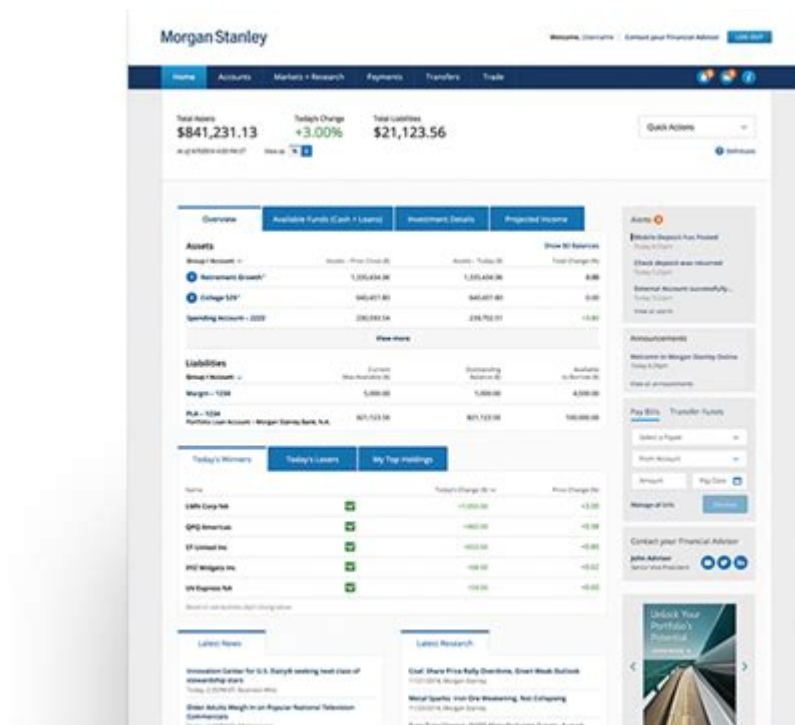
Morgan Stanley

Welcome, Username | Contact your Financial Advisor | LOG OUT

Home | Accounts | Markets + Research | Payments | Transfers | Trade

Total Assets
$841,231.13

Today's Change
+3.00%

Total Liabilities
$21,123.56

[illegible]

View as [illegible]

Quick Actions

Definitions

Overview | Available Funds (Cash + Loans) | Investment Details | Projected Income

Assets
Show All Balances

| Group / Account | Assets - Prior Close ($) | Assets - Today ($) | Total Change ($) |
|---|---|---|---|
| Retirement Growth* | 1,335,434.56 | 1,335,434.56 | 0.00 |
| College 529* | 640,457.80 | 640,457.80 | 0.00 |
| Spending Account - 2223 | 230,593.54 | 239,752.51 | +1.60 |

View more

Liabilities

| Group / Account | Current Max Available ($) | Outstanding Balance ($) | Available to Borrow ($) |
|---|---|---|---|
| Margin - 1234 | 5,000.00 | 1,000.00 | 4,000.00 |
| PLA - 1234 Portfolio Loan Account - Morgan Stanley Bank, N.A. | 801,123.56 | 801,123.56 | 100,000.00 |

Today's Winners | Today's Losers | My Top Holdings

| Name | | Today's Change ($) | Price Change (%) |
|---|---|---|---|
| EMN Corp NA | | +1,000.00 | +2.00 |
| QPQ Americas | | +960.00 | +0.98 |
| ST United Inc | | +653.00 | +0.80 |
| RYZ Widgets Inc | | +198.00 | +0.62 |
| UN Express NA | | +159.00 | +0.05 |

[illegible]

Alerts

Mobile Deposit Has Posted
Today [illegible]

Check deposit was returned
Today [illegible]

External Account successfully...
Today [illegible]

View all alerts

Announcements

Welcome to Morgan Stanley Online
Today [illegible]

View all announcements

Pay Bills | Transfer Funds

Select a Payee

From Account

Amount | Pay Date

Manage all bills

Review

Contact your Financial Advisor

John Advisor
Senior Vice President

Unlock Your Portfolio's Potential

Latest News

Innovation Center for U.S. Dairy® seeking next class of stewardship stars
Today, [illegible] Business Wire

Older Adults Weigh in on Popular National Television Commercials
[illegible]

Latest Research

Coal: Share Price Rally Overdone, Great Week Outlook
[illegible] Morgan Stanley

Metal Sparks: Iron Ore Weakening, Not Collapsing
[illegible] Morgan Stanley

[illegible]